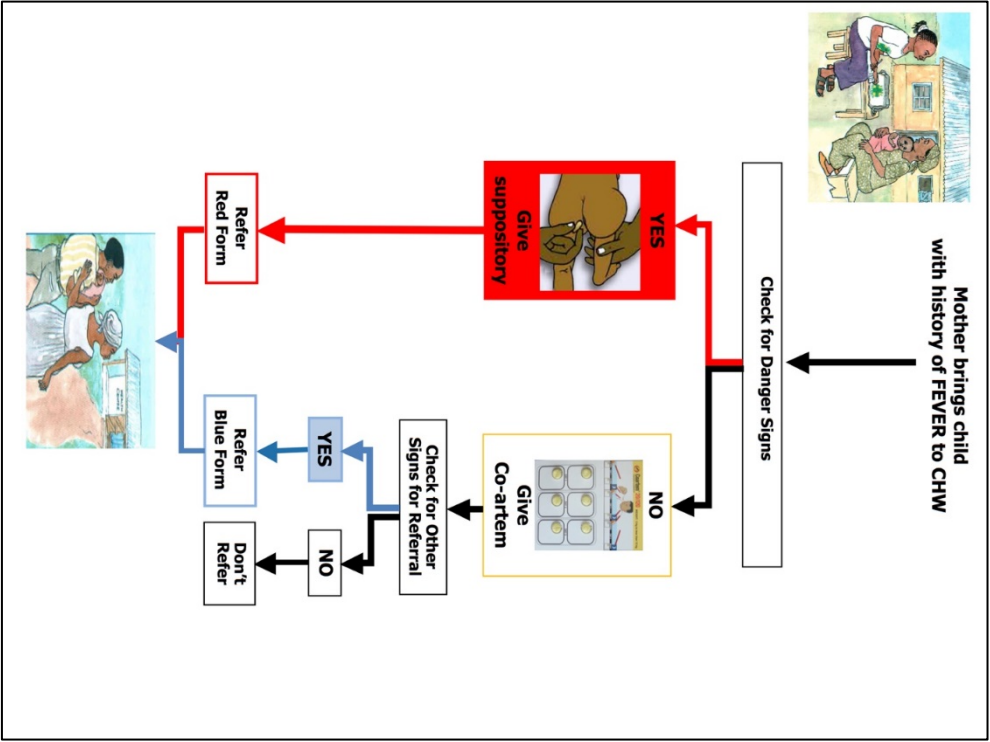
Mother brings child with history of FEVER to CHW

Check for Danger Signs

YES

Give suppository

Refer Red Form

NO

Give Co-artem

Check for Other Signs for Referral

YES

Refer Blue Form

NO

Don't Refer